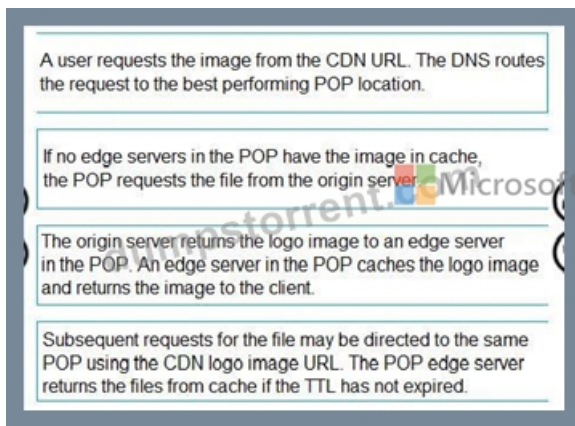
A user requests the image from the CDN URL. The DNS routes the request to the best performing POP location.

If no edge servers in the POP have the image in cache, the POP requests the file from the origin server.

Dumpstorrent. Microsof

The origin server returns the logo image to an edge server in the POP. An edge server in the POP caches the logo image and returns the image to the client.

Subsequent requests for the file may be directed to the same POP using the CDN logo image URL. The POP edge server returns the files from cache if the TTL has not expired.